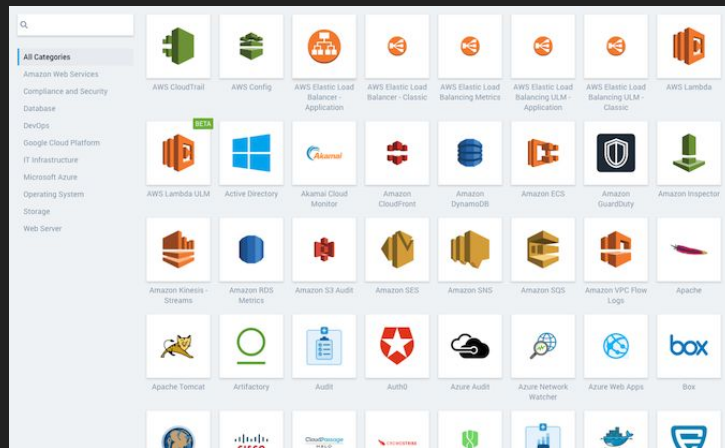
All Categories
Amazon Web Services
Compliance and Security
Database
DevOps
Google Cloud Platform
IT Infrastructure
Microsoft Azure
Operating System
Storage
Web Server

AWS CloudTrail
AWS Config
AWS Elastic Load Balancer - Application
AWS Elastic Load Balancer - Classic
AWS Elastic Load Balancing Metrics
AWS Elastic Load Balancing ULM - Application
AWS Elastic Load Balancing ULM - Classic
AWS Lambda

BETA
AWS Lambda ULM
Active Directory
Akamai
Akamai Cloud Monitor
Amazon CloudFront
Amazon DynamoDB
Amazon ECS
Amazon GuardDuty
Amazon Inspector

Amazon Kinesis - Streams
Amazon RDS Metrics
Amazon S3 Audit
Amazon SES
Amazon SNS
Amazon SQS
Amazon VPC Flow Logs
Apache

Apache Tomcat
Artifactory
Audit
Auth0
Azure Audit
Azure Network Watcher
Azure Web Apps
box
Box

CISCO
CloudPassage
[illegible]